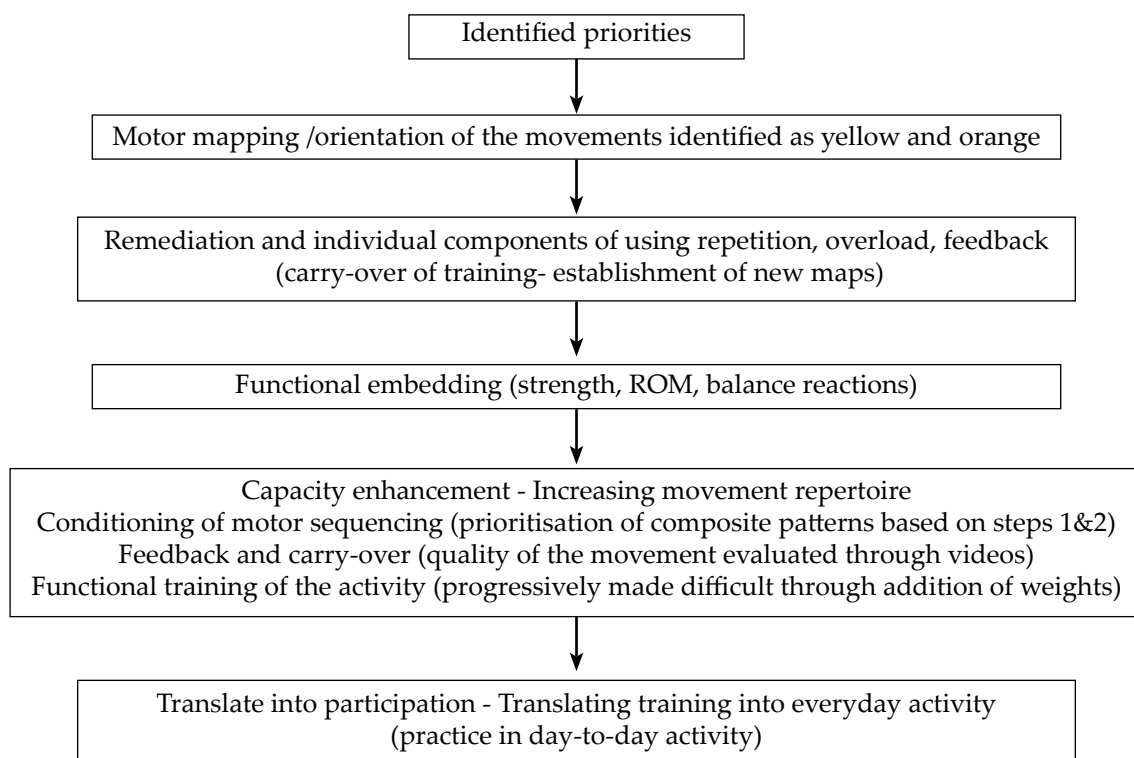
Identified priorities

Motor mapping /orientation of the movements identified as yellow and orange

Remediation and individual components of using repetition, overload, feedback
(carry-over of training- establishment of new maps)

Functional embedding (strength, ROM, balance reactions)

Capacity enhancement - Increasing movement repertoire
Conditioning of motor sequencing (prioritisation of composite patterns based on steps 1&2)
Feedback and carry-over (quality of the movement evaluated through videos)
Functional training of the activity (progressively made difficult through addition of weights)

Translate into participation - Translating training into everyday activity
(practice in day-to-day activity)